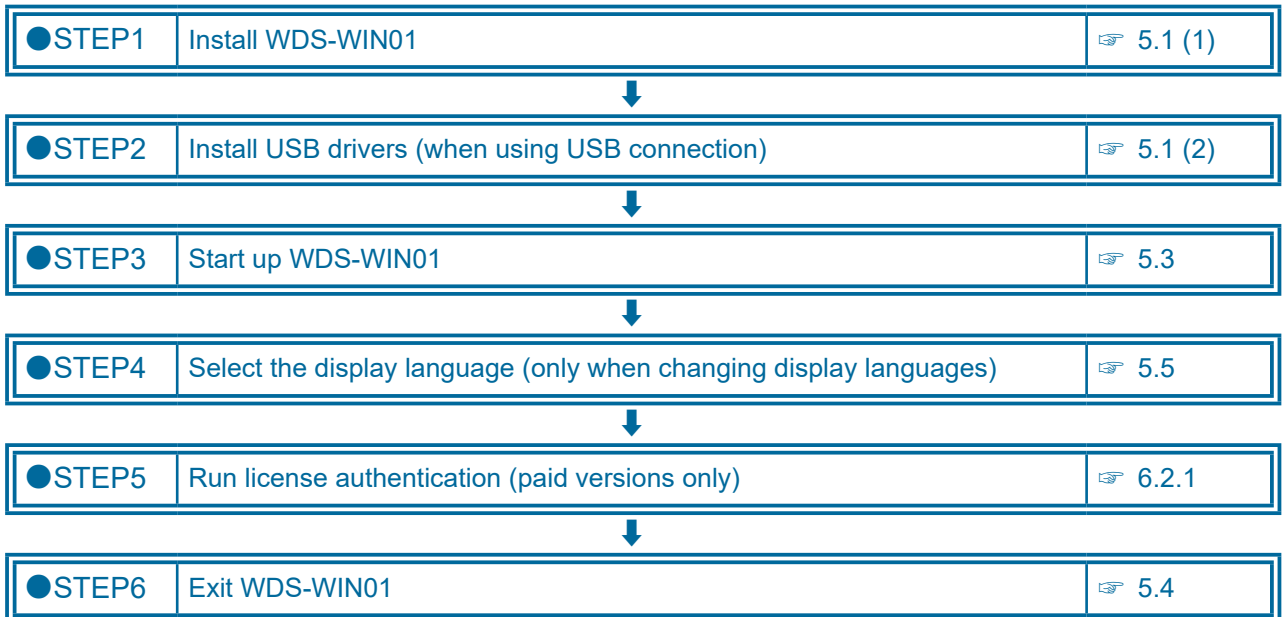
●STEP1 | Install WDS-WIN01 | ☞ 5.1 (1)

●STEP2 | Install USB drivers (when using USB connection) | ☞ 5.1 (2)

●STEP3 | Start up WDS-WIN01 | ☞ 5.3

●STEP4 | Select the display language (only when changing display languages) | ☞ 5.5

●STEP5 | Run license authentication (paid versions only) | ☞ 6.2.1

●STEP6 | Exit WDS-WIN01 | ☞ 5.4